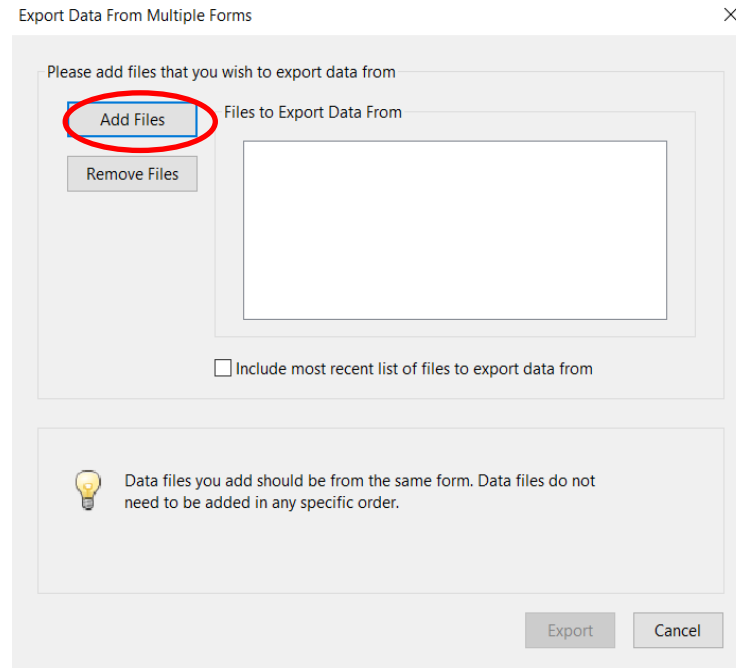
Export Data From Multiple Forms

×

Please add files that you wish to export data from

Add Files

Remove Files

Files to Export Data From

Include most recent list of files to export data from

Data files you add should be from the same form. Data files do not need to be added in any specific order.

Export

Cancel